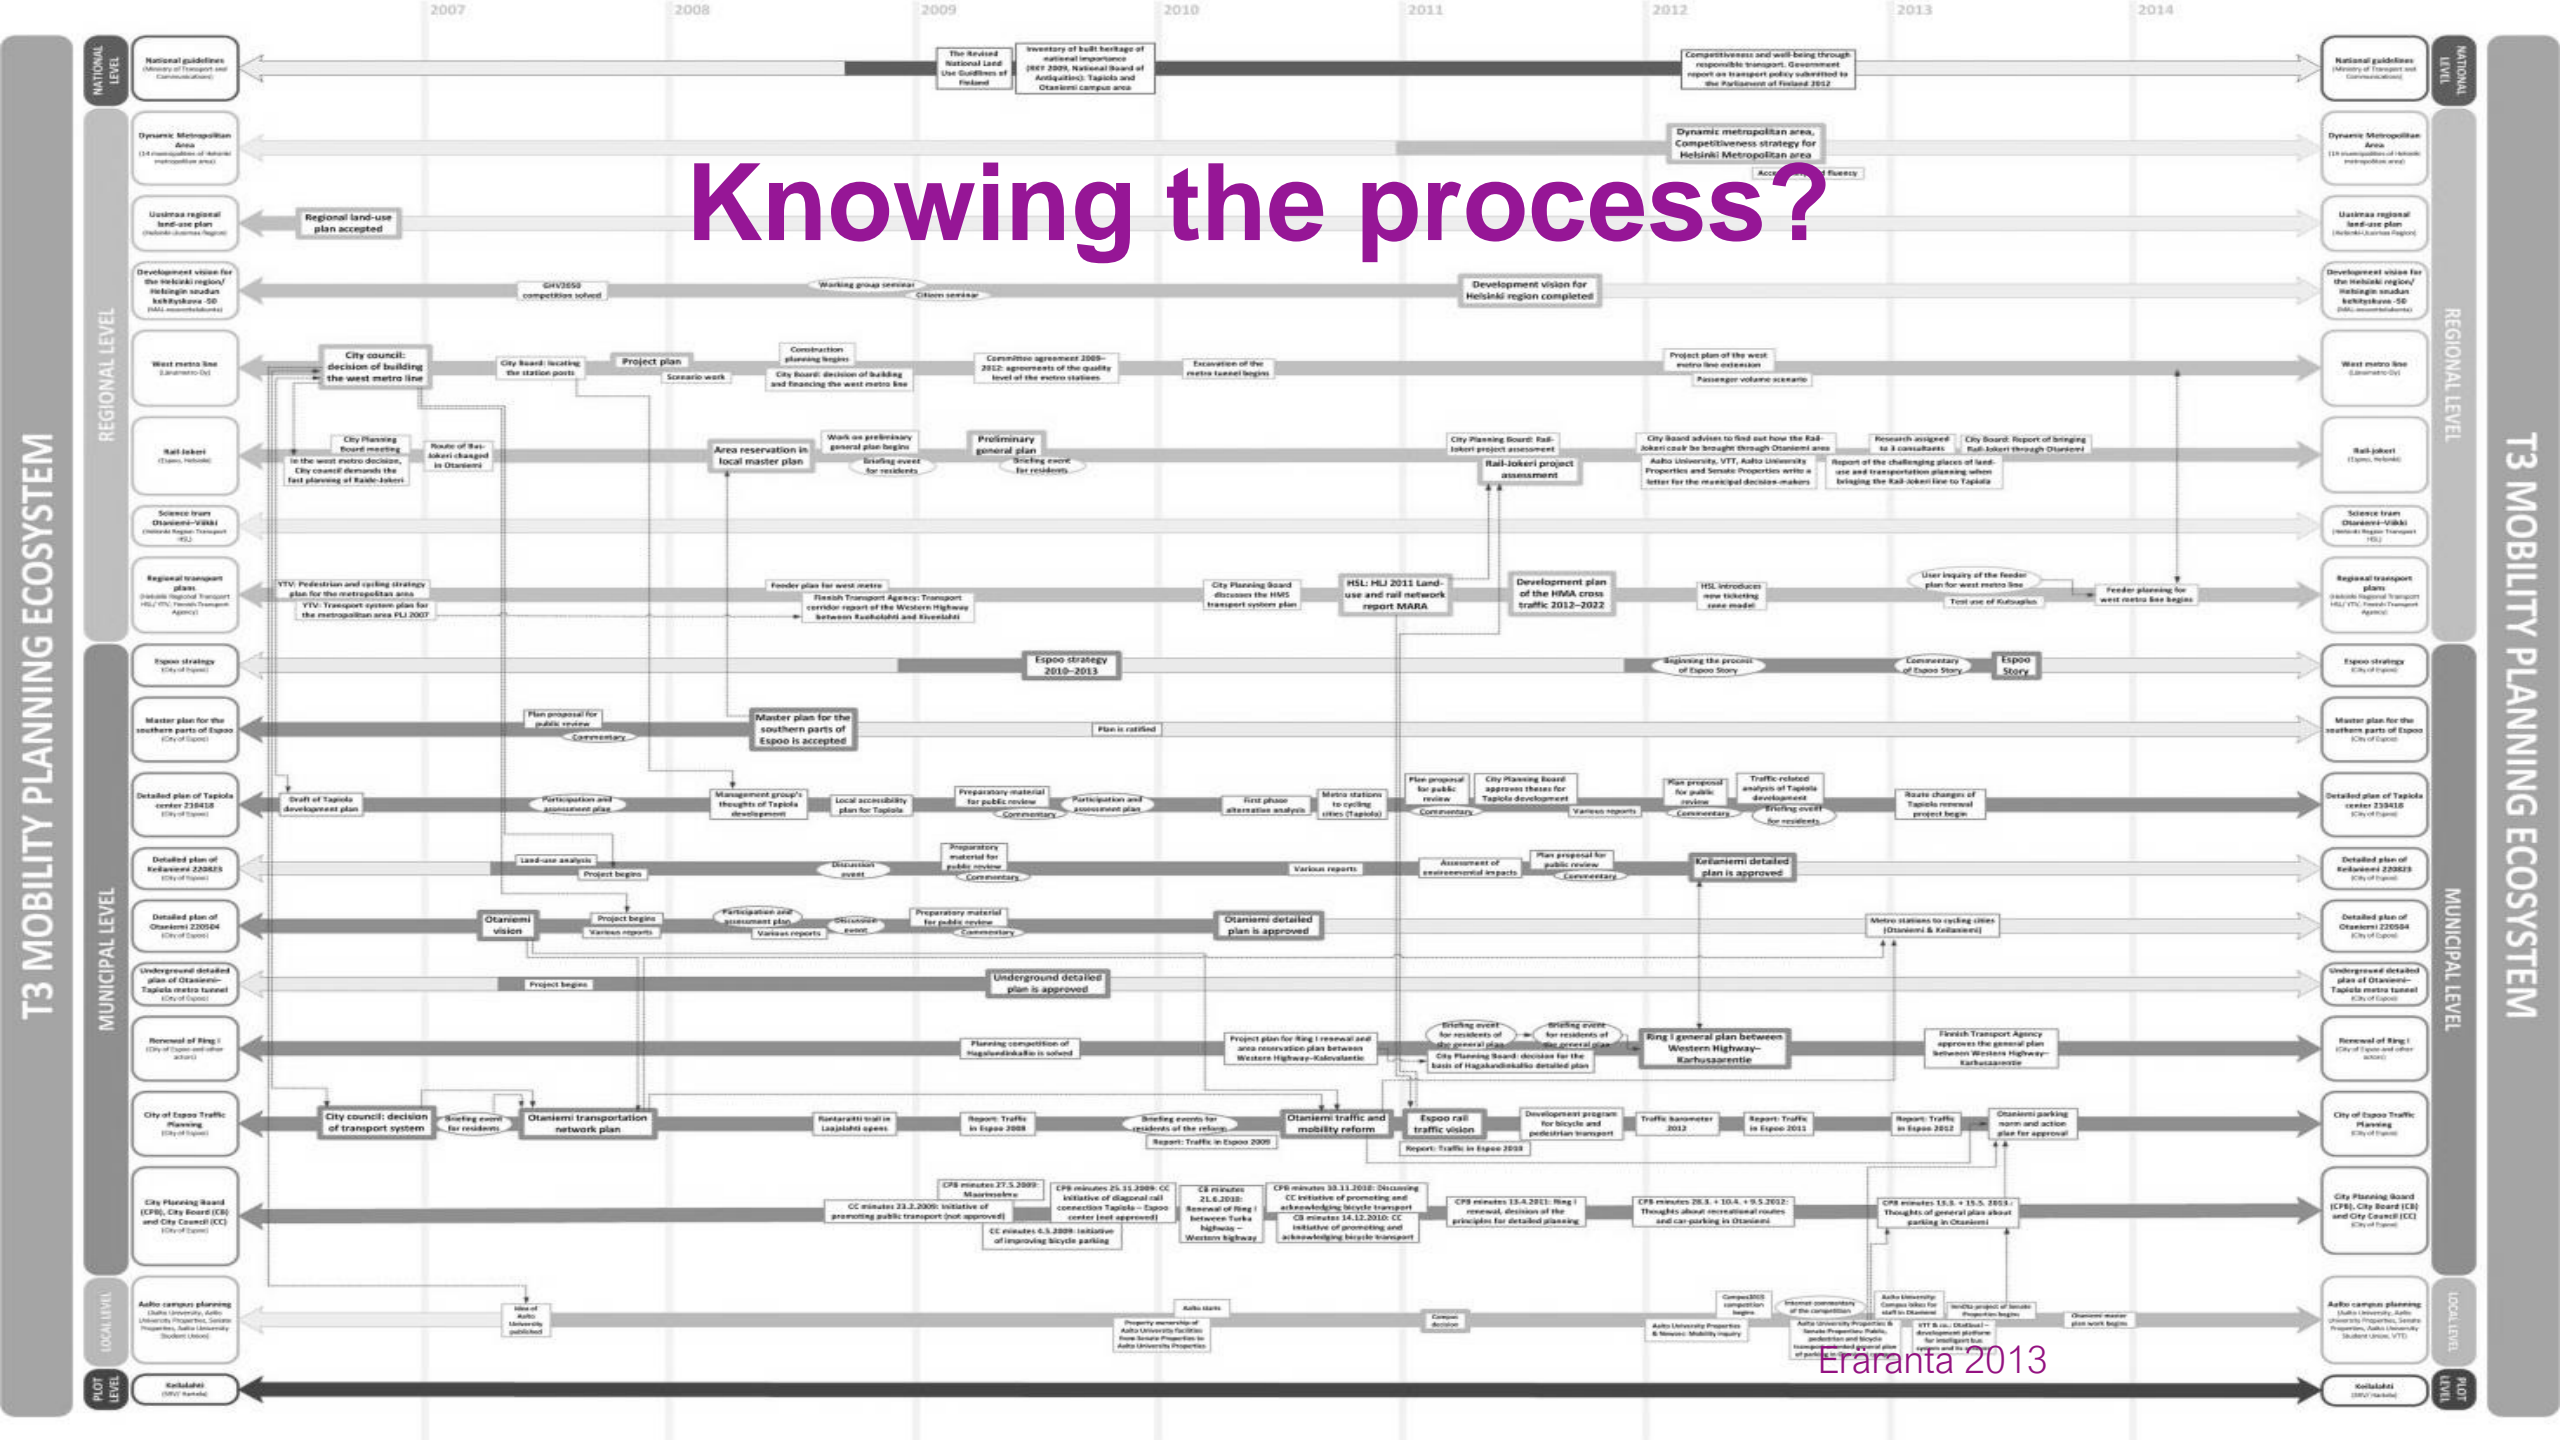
Knowing the process?

2007 2008 2009 2010 2011 2012 2013 2014

T3 MOBILITY PLANNING ECOSYSTEM

NATIONAL LEVEL

REGIONAL LEVEL

MUNICIPAL LEVEL

LOCAL LEVEL

PLOT LEVEL

National guidelines

Dynamic Metropolitan Area

Uusimaa regional land-use plan

Development vision for the Helsinki region/ Helsingin seudun kehityskuva -50

West metro line

Rail-Jokeri

Science tram Otaniemi–Viikki

Regional transport plans

Espoo strategy

Master plan for the southern parts of Espoo

Detailed plan of Tapiola center 210418

Detailed plan of Keilaniemi 220823

Detailed plan of Otaniemi 220504

Underground detailed plan of Otaniemi–Tapiola metro tunnel

Renewal of Ring I

City of Espoo Traffic Planning

City Planning Board (CPB), City Board (CB) and City Council (CC)

Aalto campus planning

Keilalahti

The Revised National Land Use Guidelines of Finland

Inventory of built heritage of national importance

Competitiveness and well-being through responsible transport. Government report on transport policy submitted to the Parliament of Finland 2012

Dynamic metropolitan area, Competitiveness strategy for Helsinki Metropolitan area

Regional land-use plan accepted

Development vision for Helsinki region completed

City council: decision of building the west metro line

Project plan

Area reservation in local master plan

Preliminary general plan

Rail-Jokeri project assessment

HSL: HLJ 2011 Land-use and rail network report MARA

Development plan of the HMA cross traffic 2012–2022

Espoo strategy 2010–2013

Espoo Story

Master plan for the southern parts of Espoo is accepted

Keilaniemi detailed plan is approved

Otaniemi vision

Otaniemi detailed plan is approved

Underground detailed plan is approved

Ring I general plan between Western Highway–Karhusaarentie

City council: decision of transport system

Otaniemi transportation network plan

Otaniemi traffic and mobility reform

Espoo rail traffic vision

Eraranta 2013